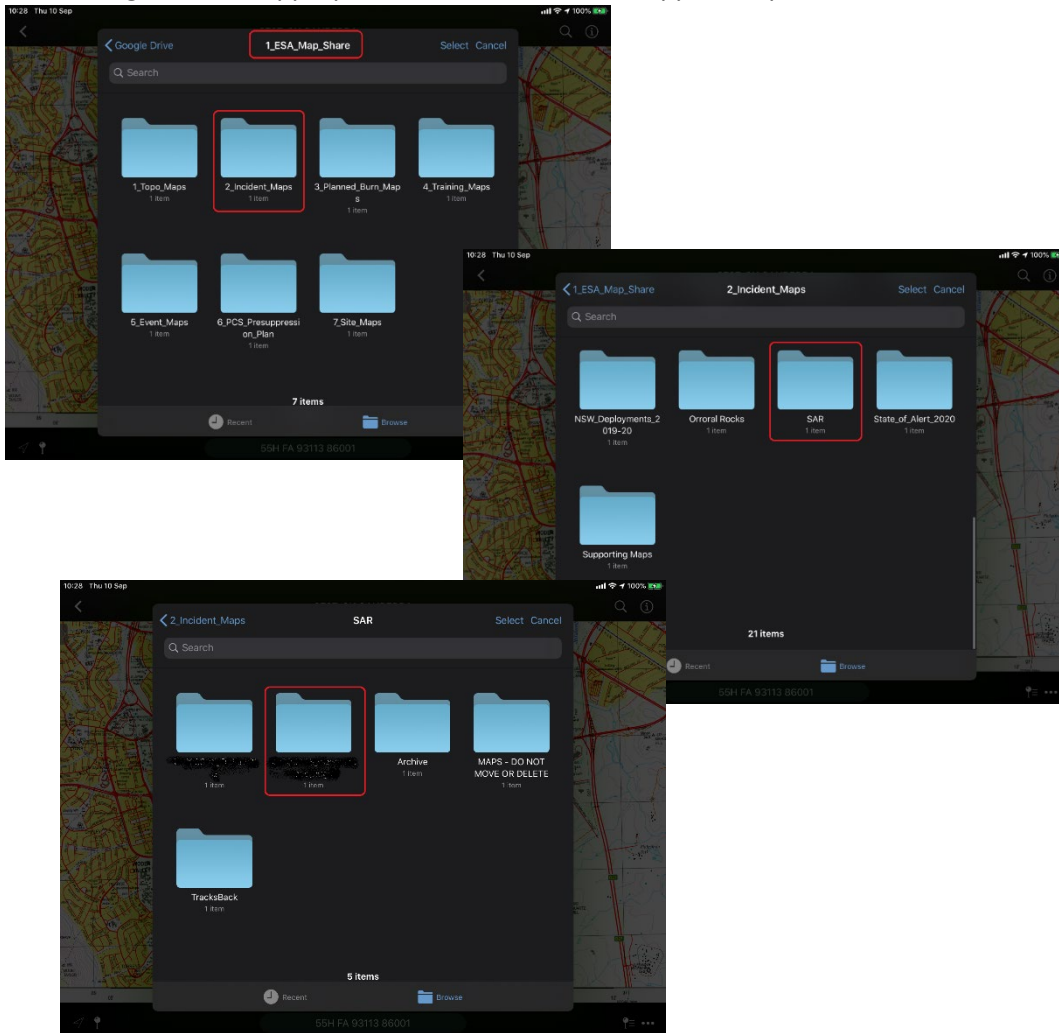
10:28 Thu 10 Sep

100%

Google Drive

1_ESA_Map_Share

Select Cancel

Search

1_Topo_Maps
1 item

2_Incident_Maps
1 item

3_Planned_Burn_Maps
1 item

4_Training_Maps
1 item

5_Event_Maps
1 item

6_PCS_Presuppression_Plan
1 item

7_Site_Maps
1 item

7 items

Recent

Browse

55H FA 93113 86001

10:28 Thu 10 Sep

100%

1_ESA_Map_Share

2_Incident_Maps

Select Cancel

Search

NSW_Deployments_2019-20
1 item

Orroral Rocks
1 item

SAR
1 item

State_of_Alert_2020
1 item

Supporting Maps
1 item

21 items

Recent

Browse

55H FA 93113 86001

10:28 Thu 10 Sep

100%

2_Incident_Maps

SAR

Select Cancel

Search

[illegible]
1 item

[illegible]
1 item

Archive
1 item

MAPS - DO NOT MOVE OR DELETE
1 item

TracksBack
1 item

5 items

Recent

Browse

55H FA 93113 86001